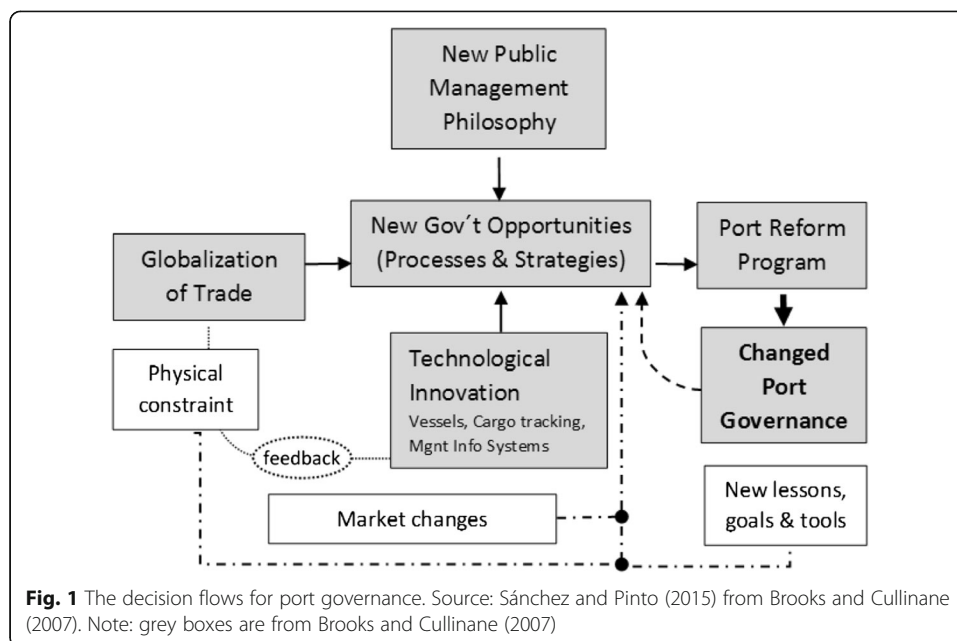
New Public Management Philosophy

Globalization of Trade

New Gov´t Opportunities (Processes & Strategies)

Port Reform Program

Physical constraint

Technological Innovation
Vessels, Cargo tracking, Mgnt Info Systems

Changed Port Governance

feedback

Market changes

New lessons, goals & tools

**Fig. 1** The decision flows for port governance. Source: Sánchez and Pinto (2015) from Brooks and Cullinane (2007). Note: grey boxes are from Brooks and Cullinane (2007)